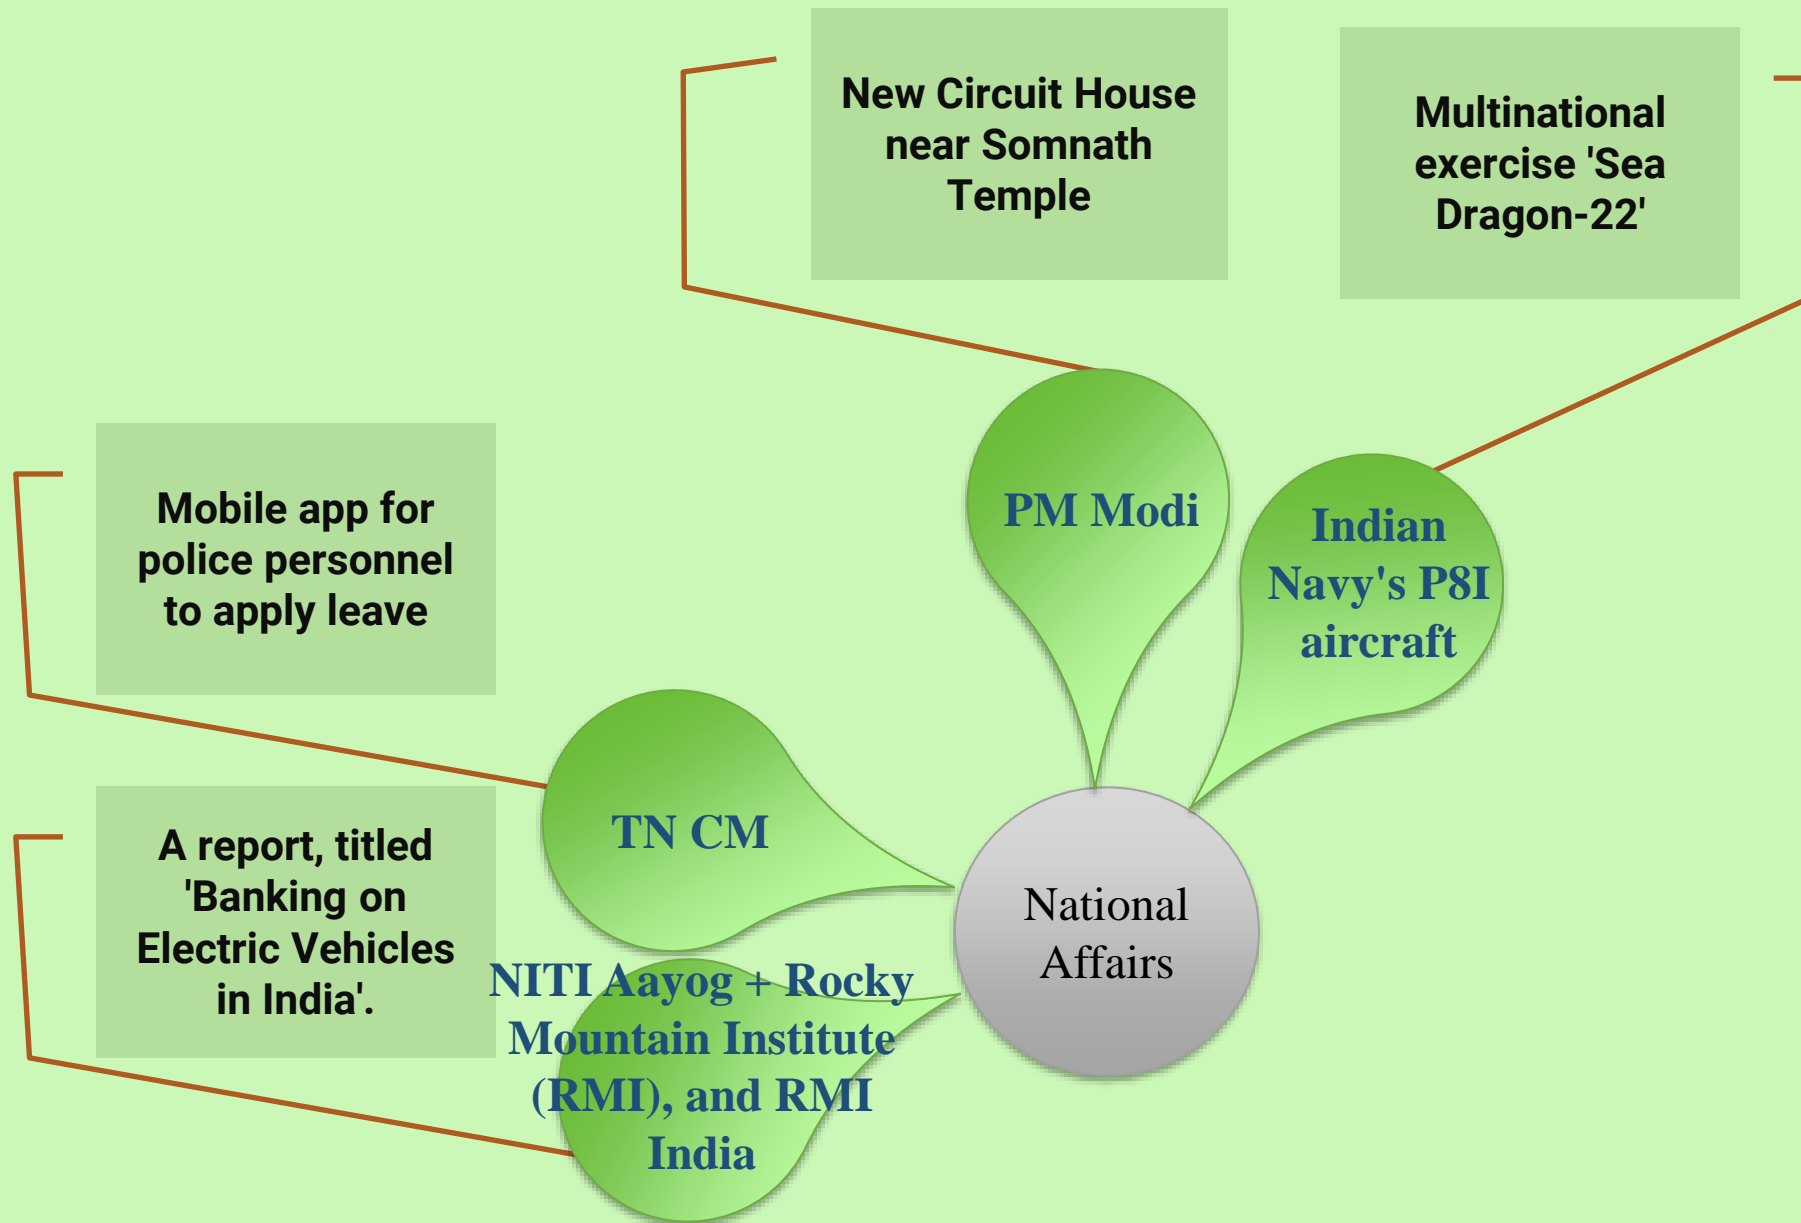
New Circuit House near Somnath Temple

Multinational exercise 'Sea Dragon-22'

Mobile app for police personnel to apply leave

PM Modi

Indian Navy's P8I aircraft

TN CM

A report, titled 'Banking on Electric Vehicles in India'.

National Affairs

NITI Aayog + Rocky Mountain Institute (RMI), and RMI India